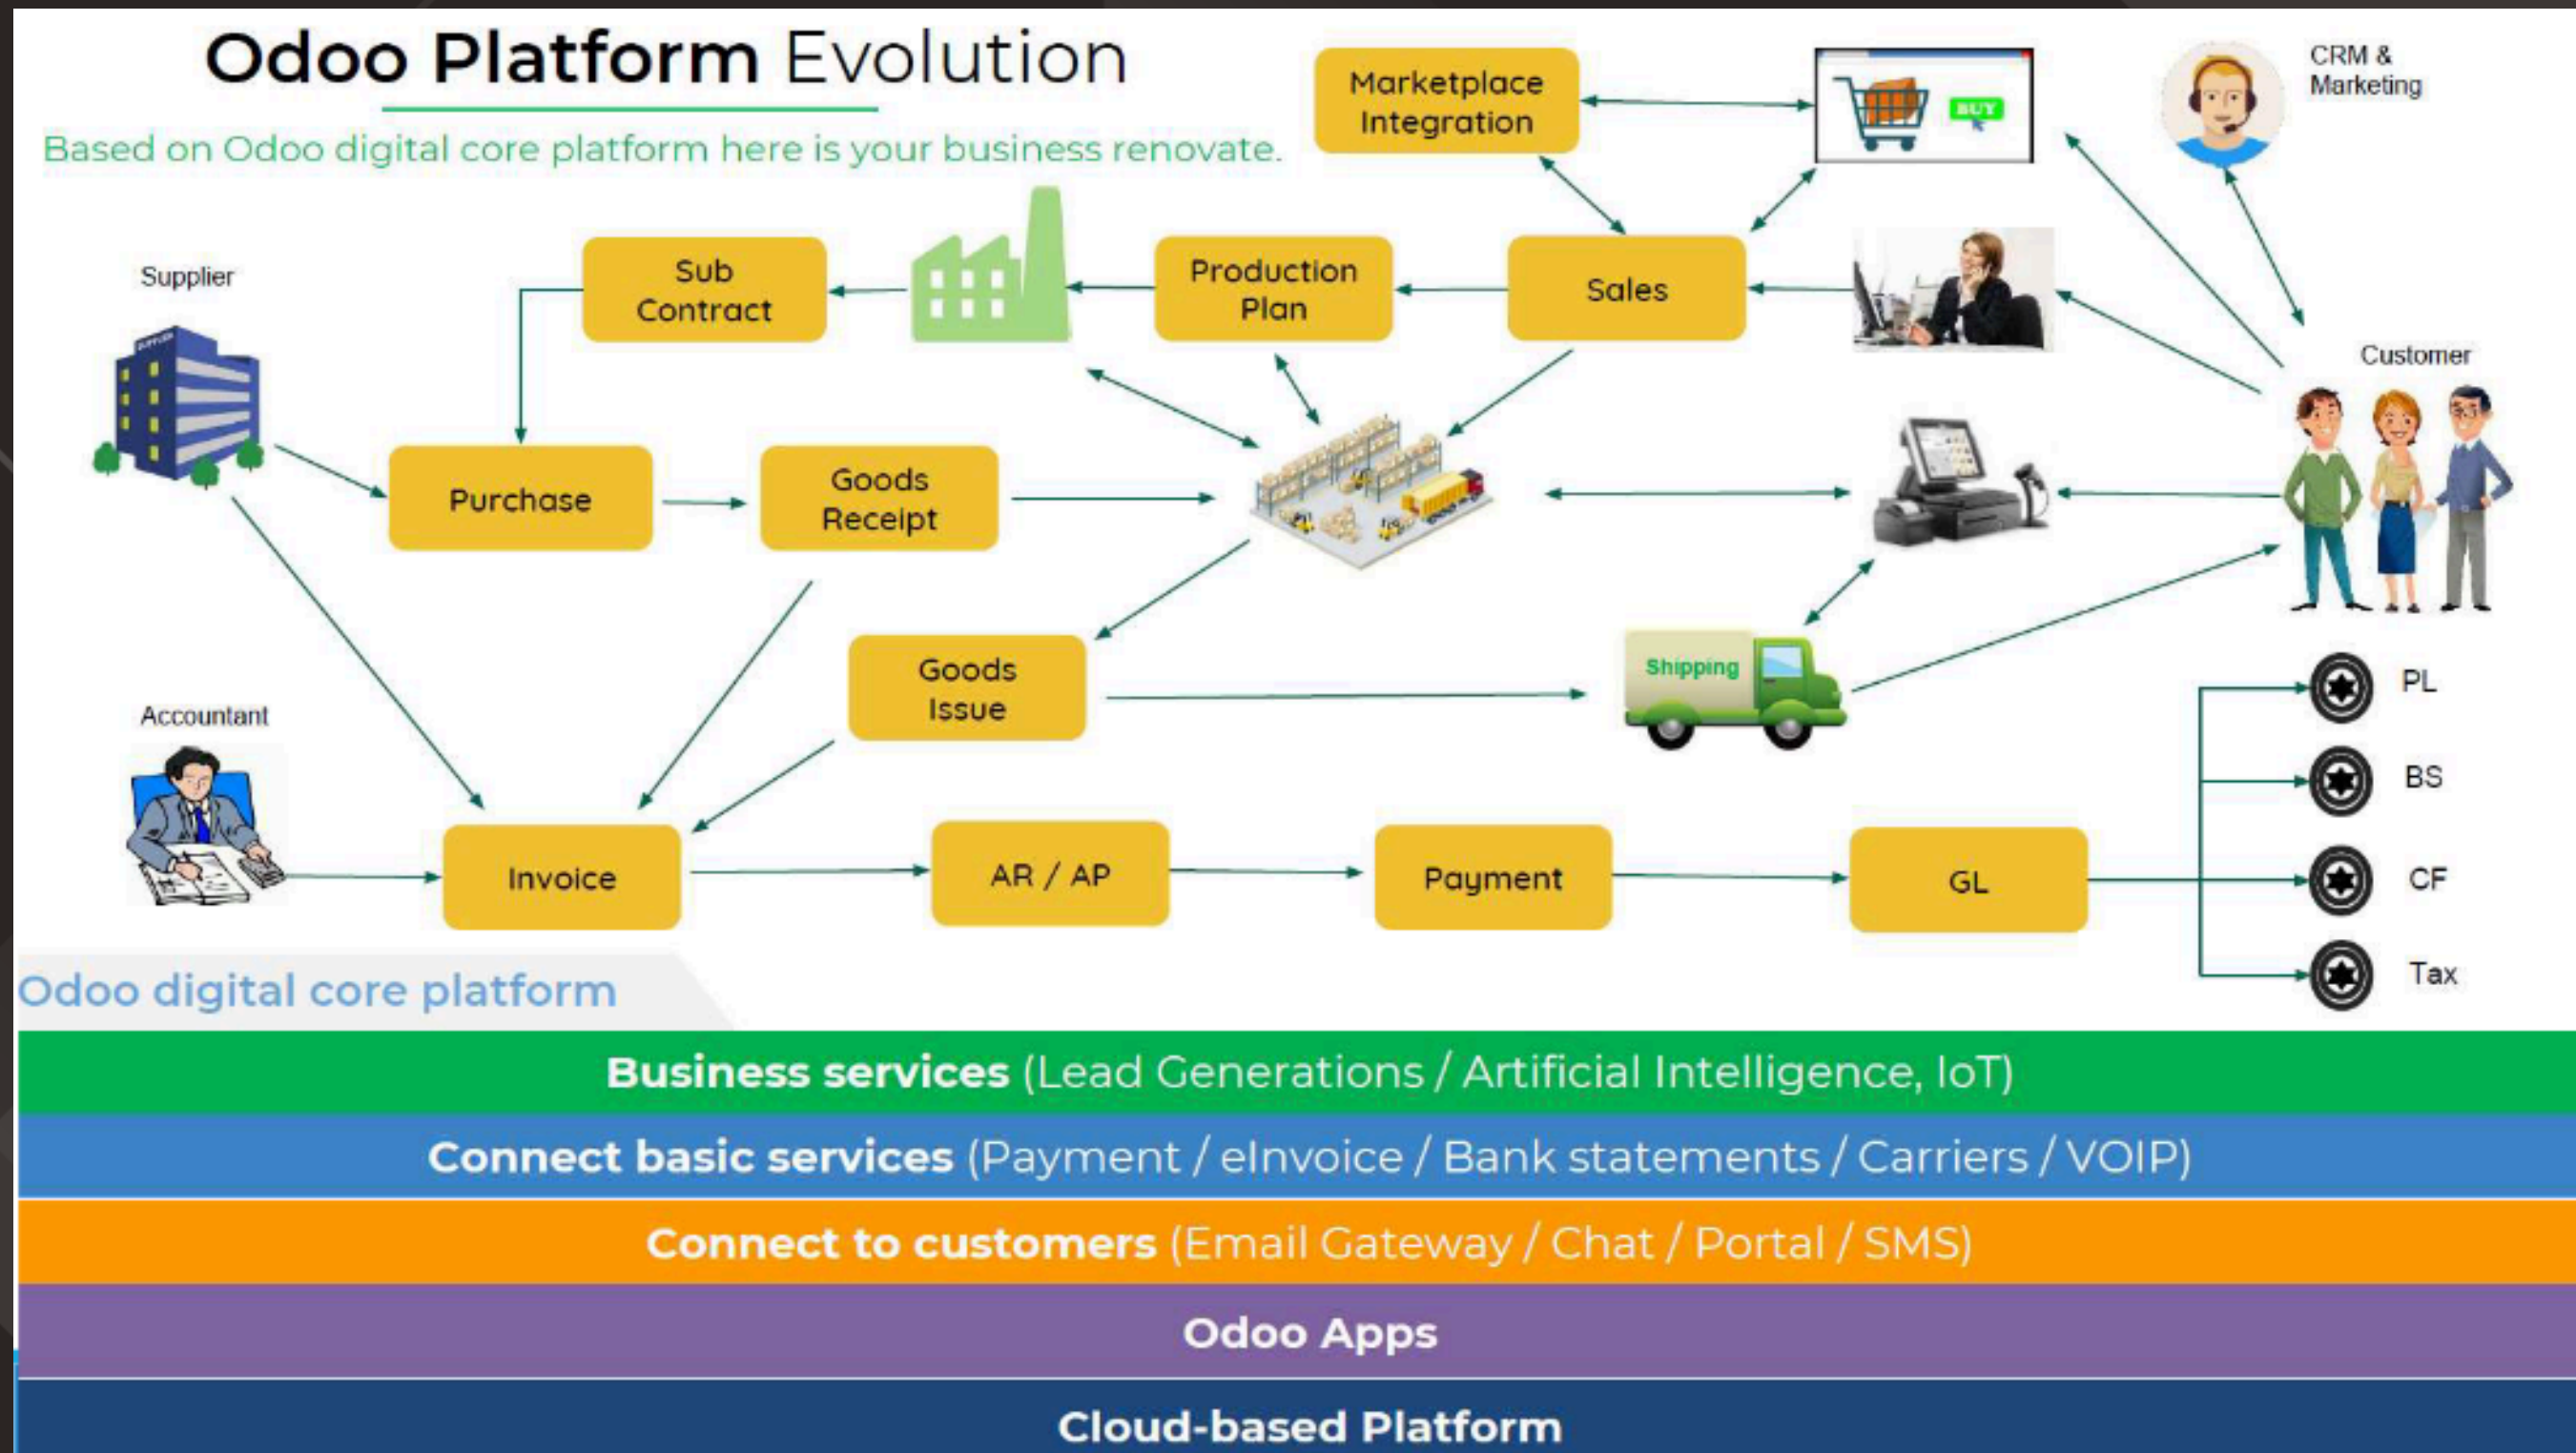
Odoo Platform Evolution

Based on Odoo digital core platform here is your business renovate.

Marketplace Integration

BUY

CRM & Marketing

Supplier

Sub Contract

Production Plan

Sales

Customer

Purchase

Goods Receipt

Goods Issue

Shipping

Accountant

PL

BS

CF

Tax

Invoice

AR / AP

Payment

GL

Odoo digital core platform

Business services (Lead Generations / Artificial Intelligence, IoT)

Connect basic services (Payment / eInvoice / Bank statements / Carriers / VOIP)

Connect to customers (Email Gateway / Chat / Portal / SMS)

Odoo Apps

Cloud-based Platform